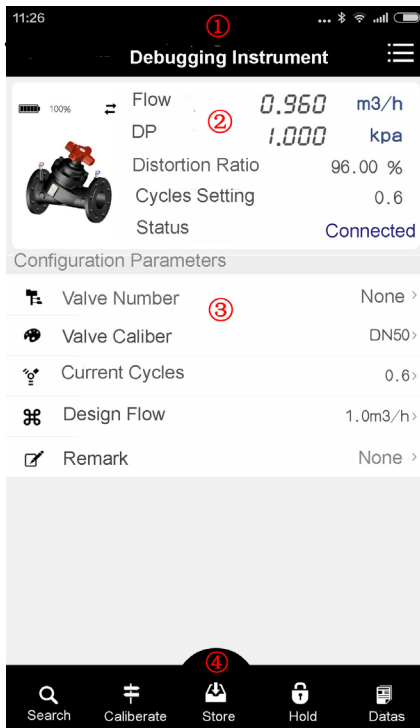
11:26

①

Debugging Instrument

100%

Flow 0.960 m3/h

DP ② 1.000 kpa

Distortion Ratio 96.00 %

Cycles Setting 0.6

Status Connected

Configuration Parameters

Valve Number None ›

③

Valve Caliber DN50›

Current Cycles 0.6›

Design Flow 1.0m3/h›

Remark None ›

④

Search Caliberate Store Hold Datas